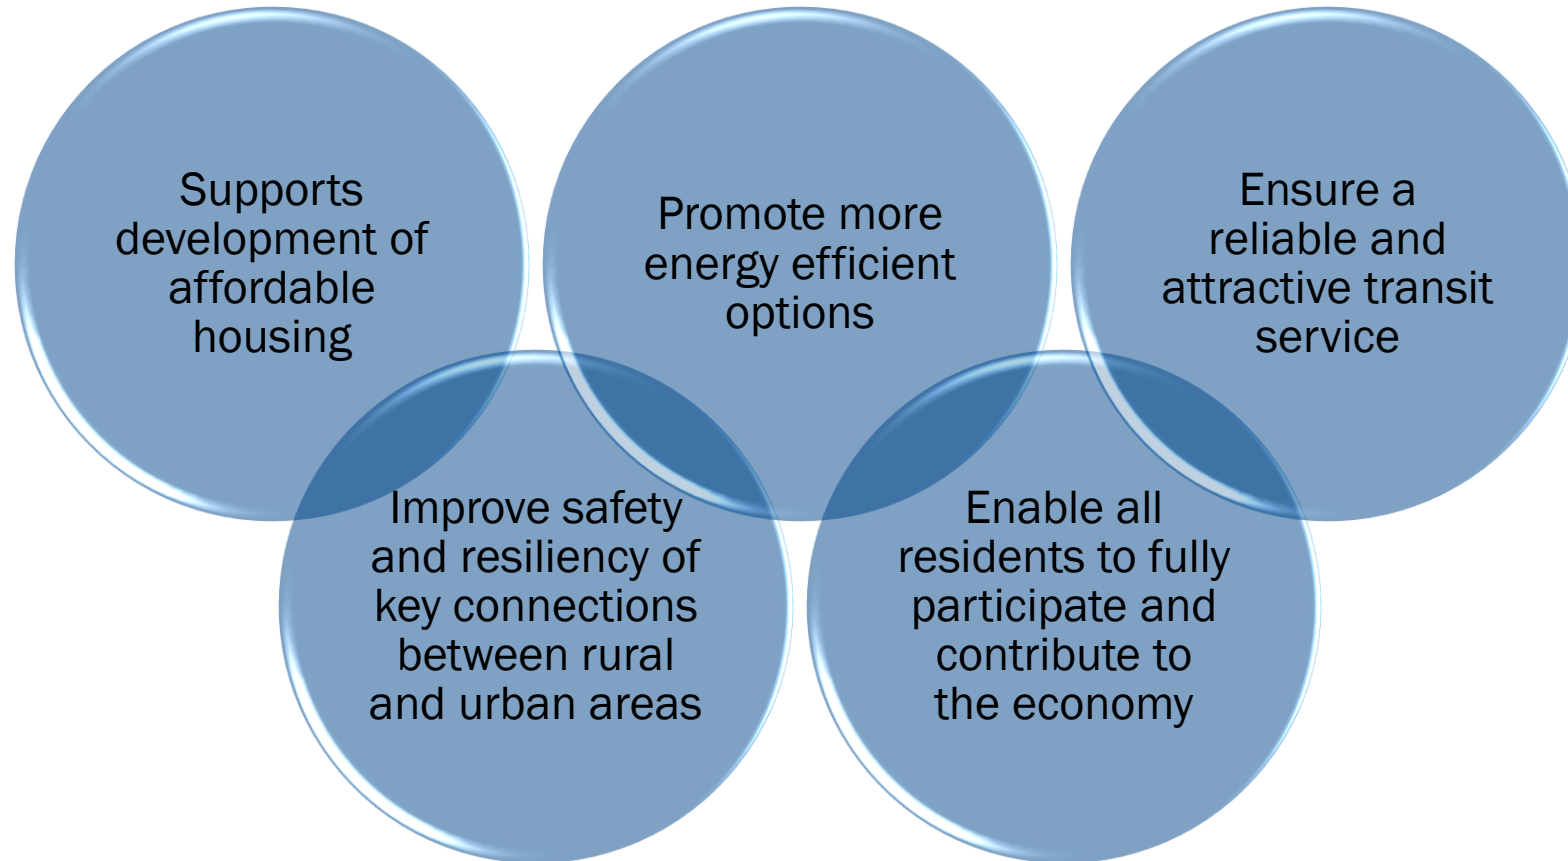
Supports development of affordable housing

Promote more energy efficient options

Ensure a reliable and attractive transit service

Improve safety and resiliency of key connections between rural and urban areas

Enable all residents to fully participate and contribute to the economy